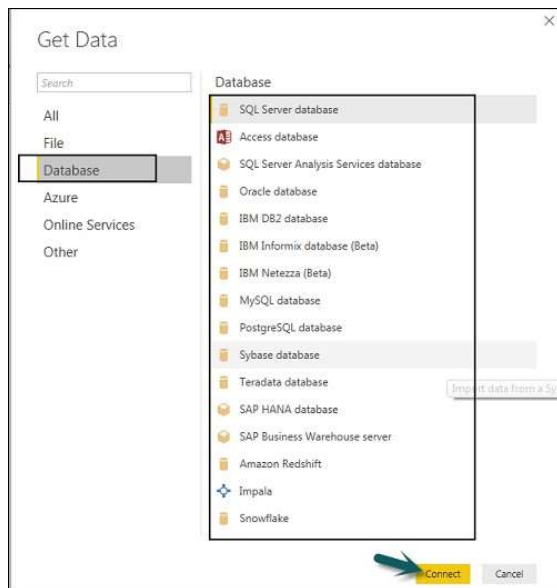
Get Data

Search

All
File
Database
Azure
Online Services
Other

Database

SQL Server database
Access database
SQL Server Analysis Services database
Oracle database
IBM DB2 database
IBM Informix database (Beta)
IBM Netezza (Beta)
MySQL database
PostgreSQL database
Sybase database
Teradata database
SAP HANA database
SAP Business Warehouse server
Amazon Redshift
Impala
Snowflake

Import data from a Sy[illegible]

Connect
Cancel